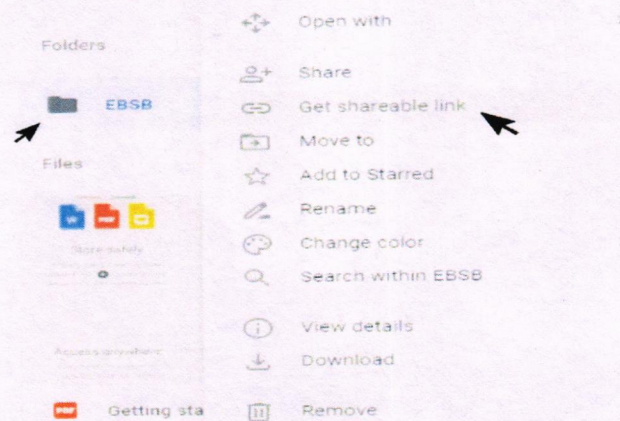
Folders

EBSB

Files

Store safely

Access anywhere

Getting sta

Open with

Share

Get shareable link

Move to

Add to Starred

Rename

Change color

Search within EBSB

View details

Download

Remove